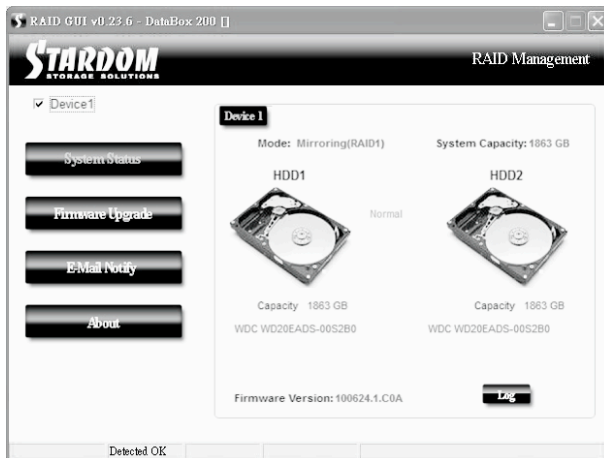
RAID GUI v0.23.6 - DataBox 200 []

STARDOM
STORAGE SOLUTIONS

RAID Management

Device1

System Status

Firmware Upgrade

E-Mail Notify

About

Device 1

Mode: Mirroring(RAID1)

System Capacity: 1863 GB

HDD1

HDD2

Normal

Capacity 1863 GB

Capacity 1863 GB

WDC WD20EADS-00S2B0

WDC WD20EADS-00S2B0

Firmware Version: 100624.1.C0A

Log

Detected OK